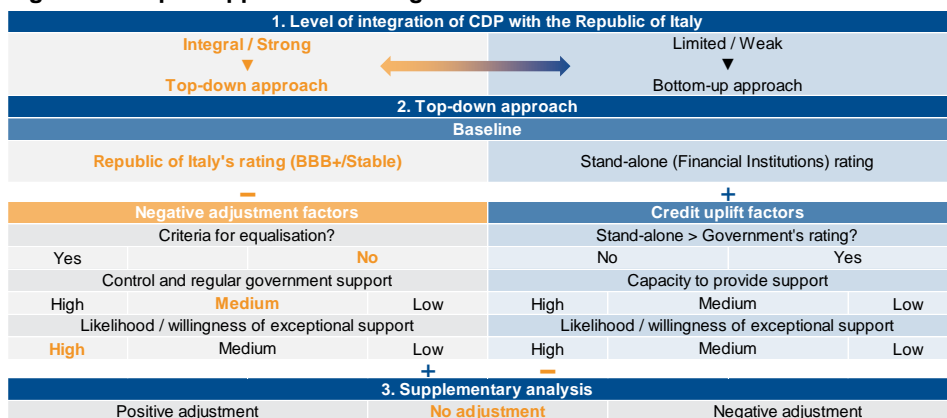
1. Level of integration of CDP with the Republic of Italy

Integral / Strong
▼
Top-down approach

Limited / Weak
▼
Bottom-up approach

2. Top-down approach

Baseline

Republic of Italy's rating (BBB+/Stable)

Stand-alone (Financial Institutions) rating

–

+

| Negative adjustment factors | | | Credit uplift factors | | |
|---|---|---|---|---|---|
| Criteria for equalisation? | | | Stand-alone > Government's rating? | | |
| Yes | | No | No | | Yes |
| Control and regular government support | | | Capacity to provide support | | |
| High | Medium | Low | High | Medium | Low |
| Likelihood / willingness of exceptional support | | | Likelihood / willingness of exceptional support | | |
| High | Medium | Low | High | Medium | Low |

+

–

3. Supplementary analysis

| Positive adjustment | No adjustment | Negative adjustment |
|---|---|---|